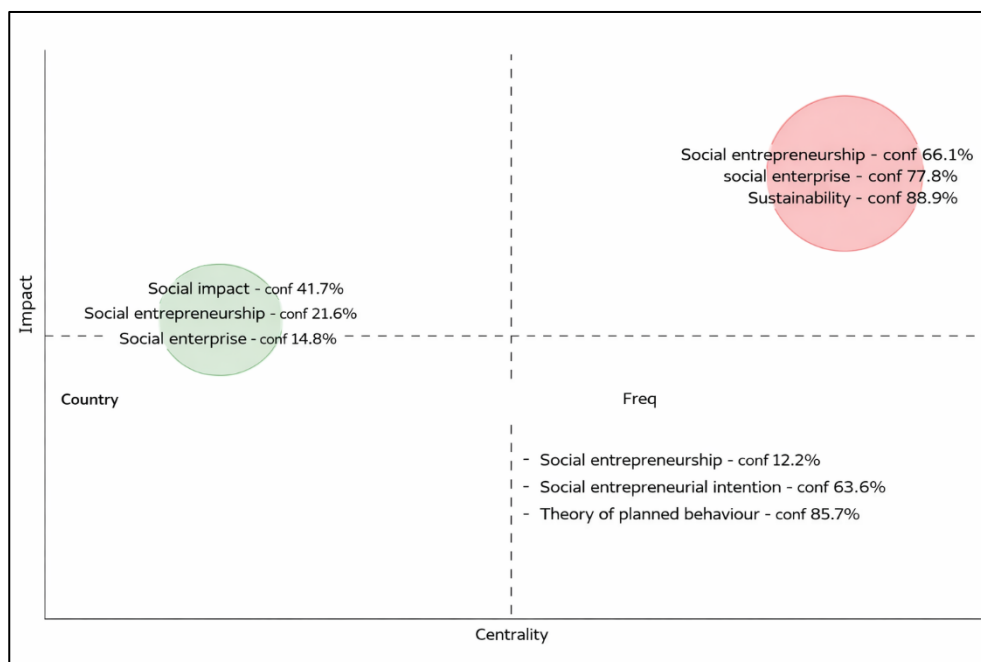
Social entrepreneurship - conf 66.1%
social enterprise - conf 77.8%
Sustainability - conf 88.9%

Impact

Social impact - conf 41.7%
Social entrepreneurship - conf 21.6%
Social enterprise - conf 14.8%

Country

Freq

Social entrepreneurship - conf 12.2%
Social entrepreneurial intention - conf 63.6%
Theory of planned behaviour - conf 85.7%

Centrality